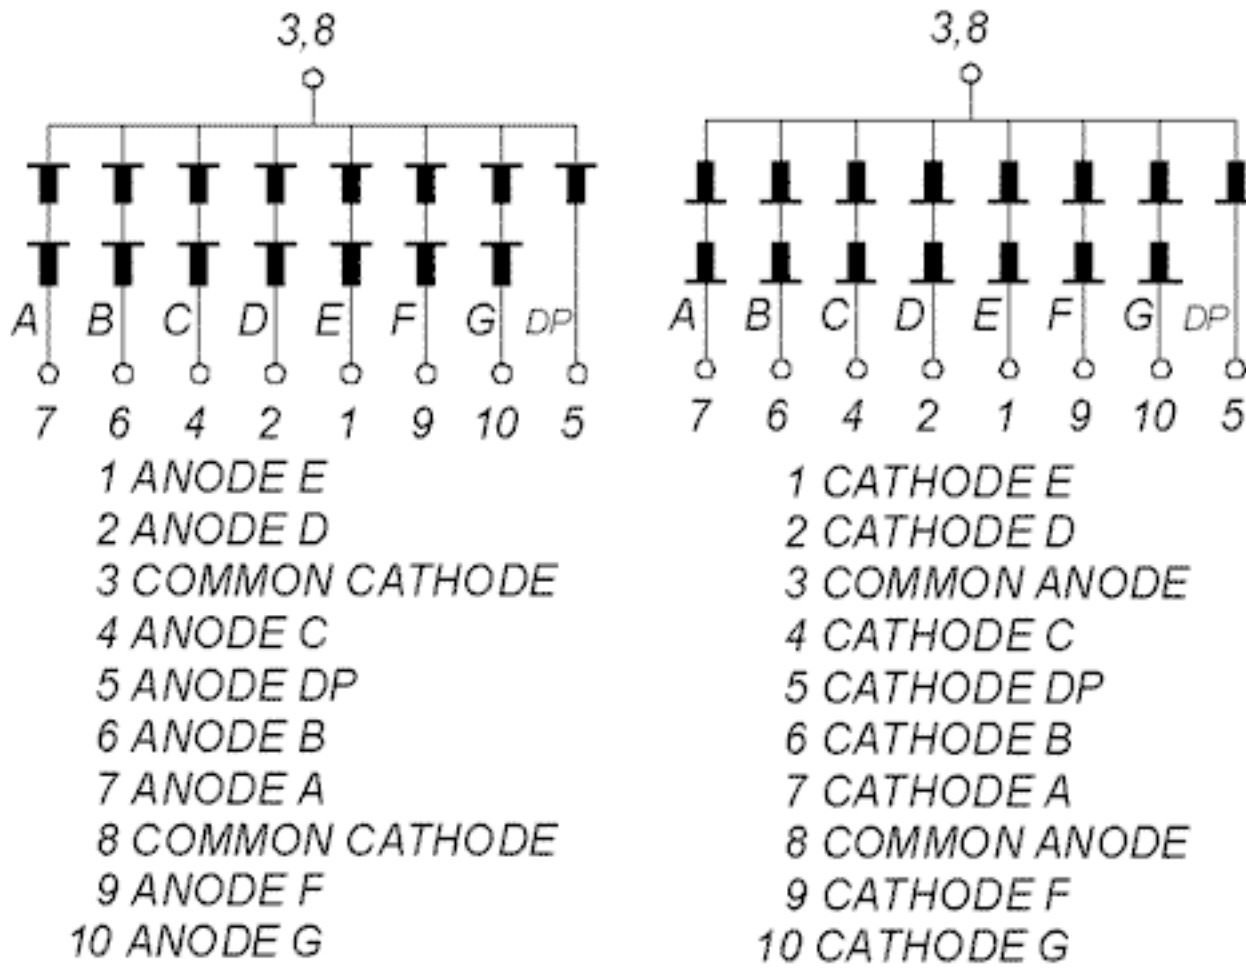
3,8

A B C D E F G DP

7 6 4 2 1 9 10 5

1 ANODE E
2 ANODE D
3 COMMON CATHODE
4 ANODE C
5 ANODE DP
6 ANODE B
7 ANODE A
8 COMMON CATHODE
9 ANODE F
10 ANODE G

3,8

A B C D E F G DP

7 6 4 2 1 9 10 5

1 CATHODE E
2 CATHODE D
3 COMMON ANODE
4 CATHODE C
5 CATHODE DP
6 CATHODE B
7 CATHODE A
8 COMMON ANODE
9 CATHODE F
10 CATHODE G